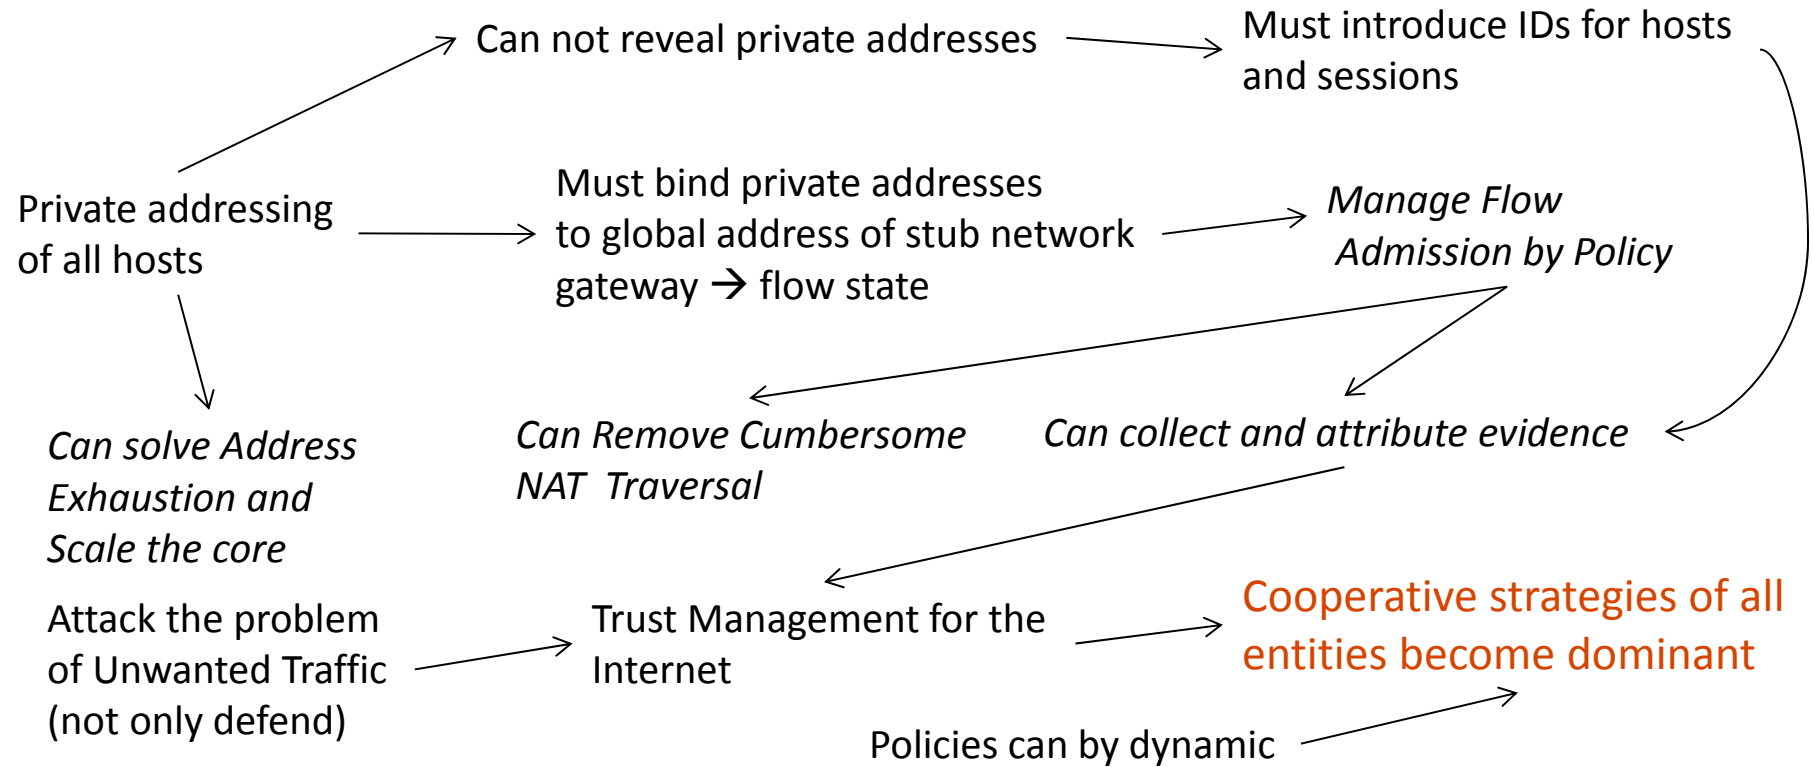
Can not reveal private addresses

Must introduce IDs for hosts and sessions

Private addressing of all hosts

Must bind private addresses to global address of stub network gateway → flow state

Manage Flow Admission by Policy

Can solve Address Exhaustion and Scale the core

Can Remove Cumbersome NAT Traversal

Can collect and attribute evidence

Attack the problem of Unwanted Traffic (not only defend)

Trust Management for the Internet

Cooperative strategies of all entities become dominant

Policies can by dynamic